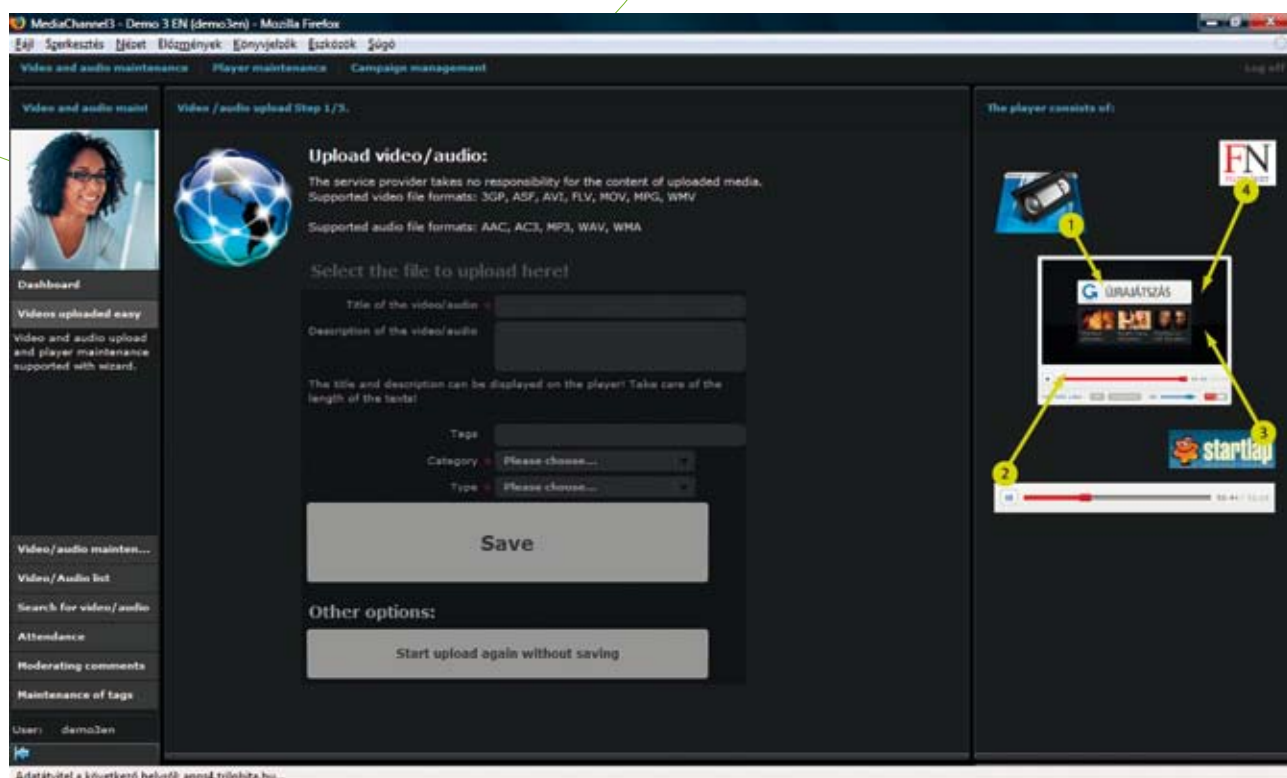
MediaChannel3 - Demo 3 EN (demo3en) - Mozilla Firefox

Fájl Szerkesztés Nézet Előzmények Könyvjelzők Eszközök Súgó

Video and audio maintenance Player maintenance Campaign management

Log off

Video and audio maint

Video / audio upload Step 1/3.

The player consists of:

Upload video/audio:

The service provider takes no responsibility for the content of uploaded media.
Supported video file formats: 3GP, ASF, AVI, FLV, MOV, MPG, WMV

Supported audio file formats: AAC, AC3, MP3, WAV, WMA

Select the file to upload here!

Title of the video/audio

Description of the video/audio

The title and description can be displayed on the player! Take care of the length of the texts!

Tags

Category Please choose...

Type Please choose...

Save

Other options:

Start upload again without saving

Dashboard

Videos uploaded easy

Video and audio upload and player maintenance supported with wizard.

Video/audio mainten...

Video/Audio list

Search for video/audio

Attendance

Moderating comments

Maintenance of tags

User: demo3en

FN

1

2

3

4

ÚJRAJÁTSZÁS

startlap

Adatátvitel a következő helyről: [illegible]